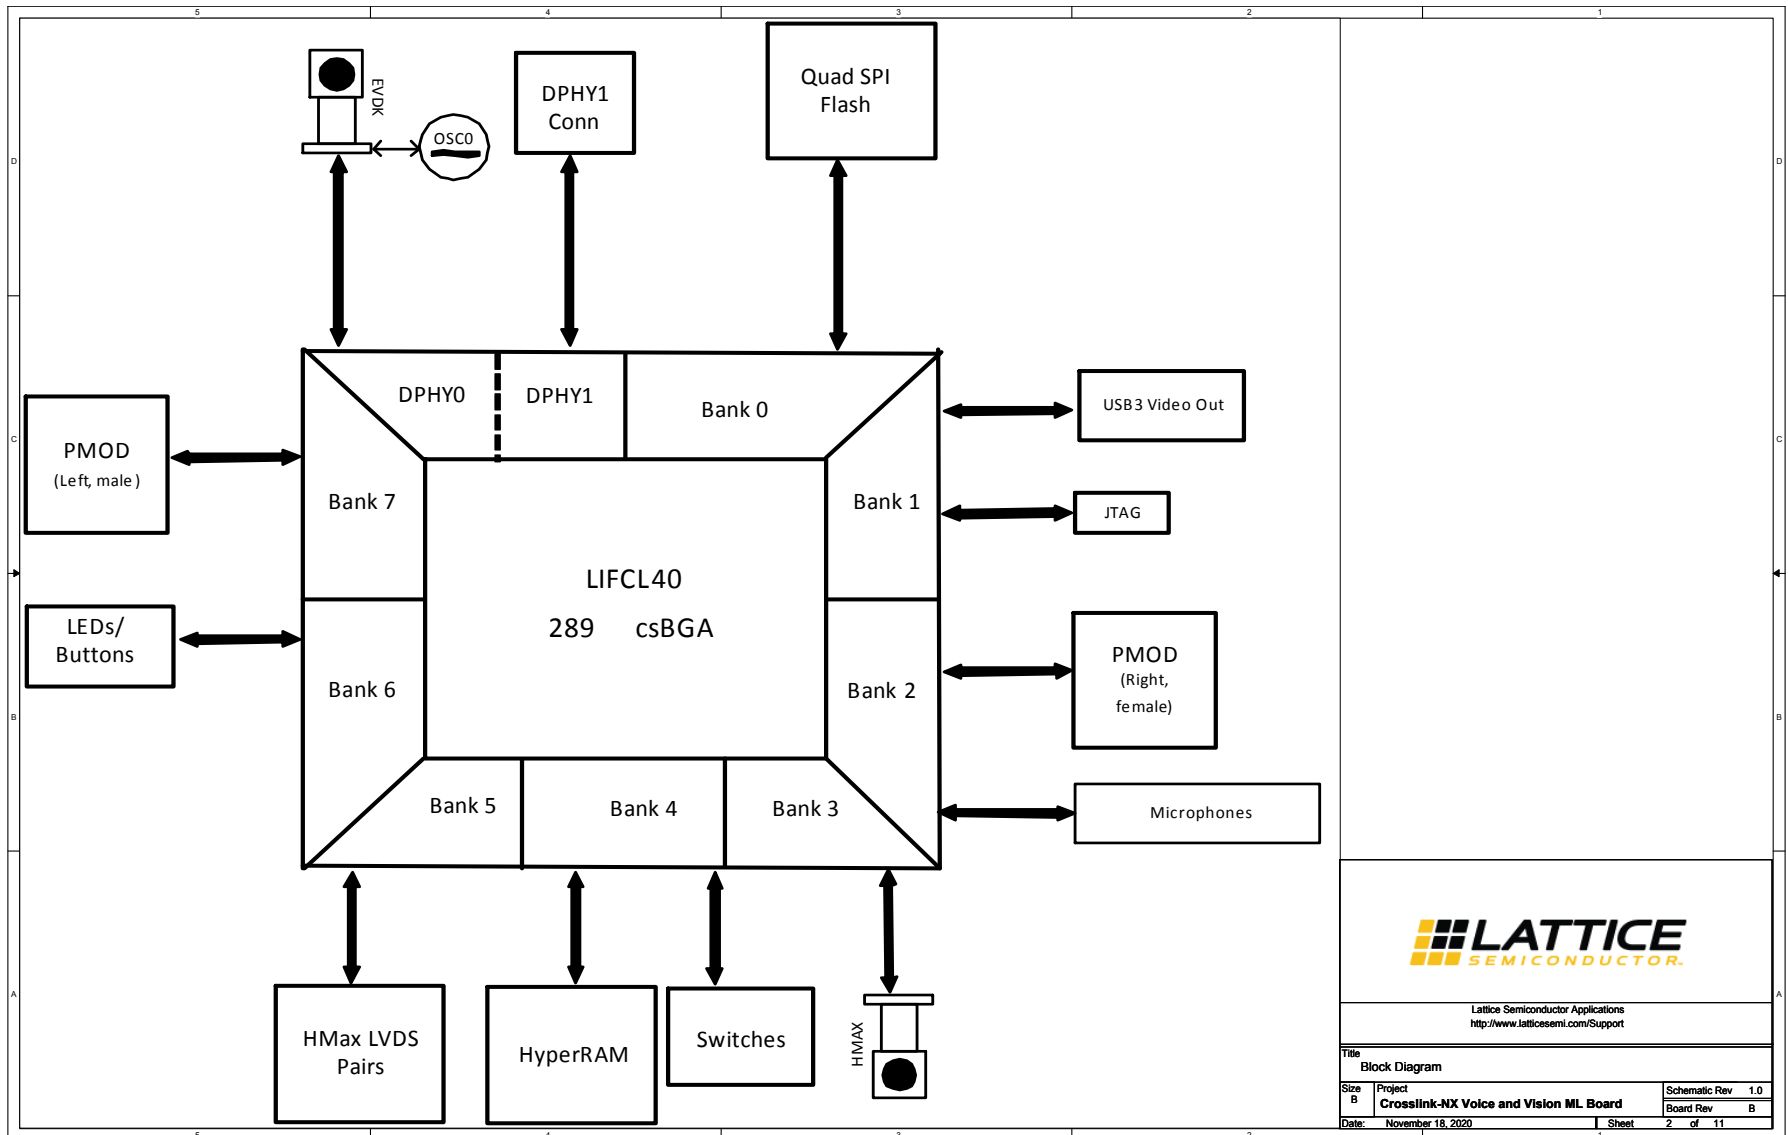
5 4 3 2 1

D

C

B

A

EVDK

OSCO

DPHY1 Conn

Quad SPI Flash

DPHY0

DPHY1

Bank 0

PMOD (Left, male)

Bank 7

Bank 1

USB3 Video Out

JTAG

LIFCL40

289 csBGA

LEDs/ Buttons

Bank 6

Bank 2

PMOD (Right, female)

Bank 5

Bank 4

Bank 3

Microphones

HMax LVDS Pairs

HyperRAM

Switches

HMAX

LATTICE SEMICONDUCTOR

Lattice Semiconductor Applications
http://www.latticesemi.com/Support

Title
Block Diagram

Size B

Project
Crosslink-NX Voice and Vision ML Board

Schematic Rev 1.0
Board Rev B

Date: November 18, 2020

Sheet 2 of 11

5 4 3 2 1